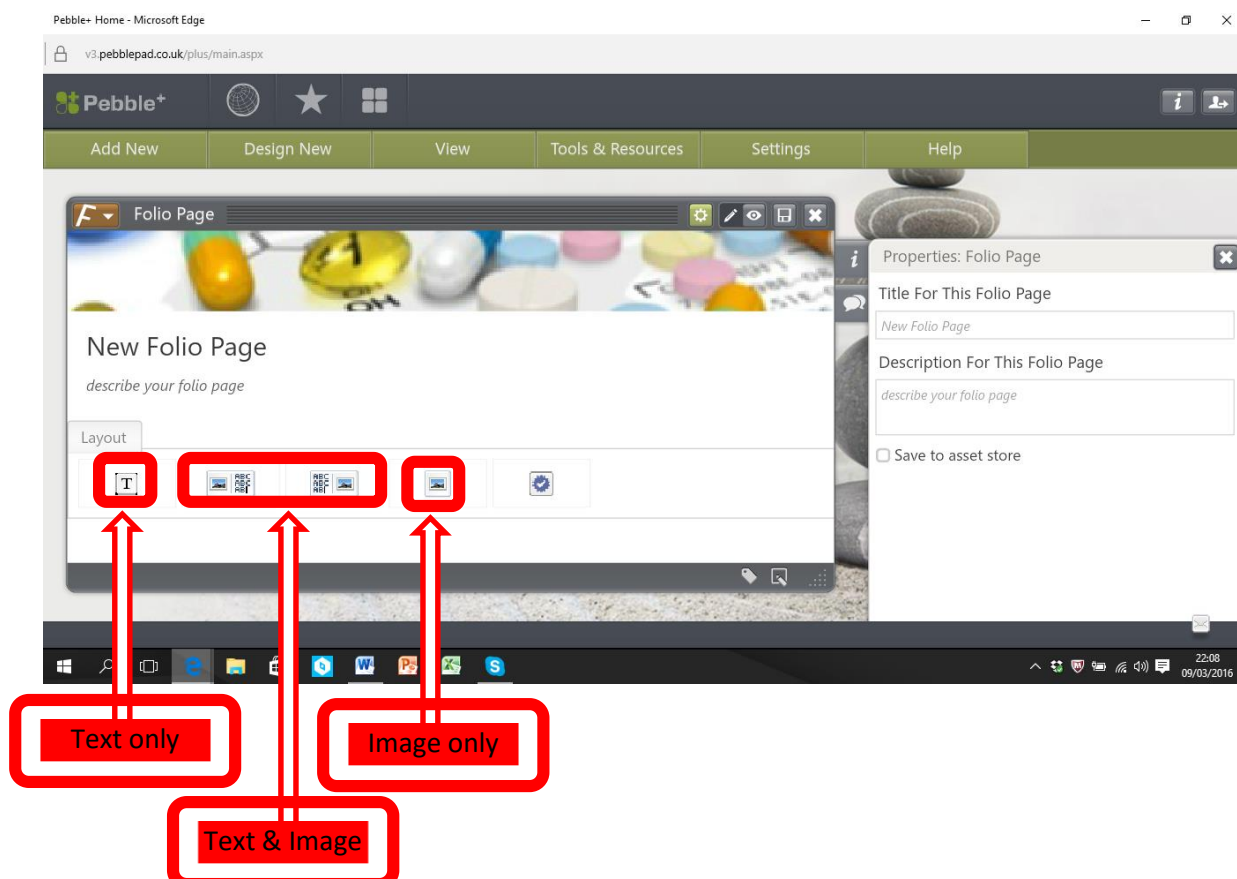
Pebble+ Home - Microsoft Edge

v3.pebblepad.co.uk/plus/main.aspx

Pebble+

i

Add New | Design New | View | Tools & Resources | Settings | Help

Folio Page

New Folio Page

describe your folio page

Layout

T

Properties: Folio Page

Title For This Folio Page

New Folio Page

Description For This Folio Page

describe your folio page

Save to asset store

22:08
09/03/2016

Text only

Image only

Text & Image